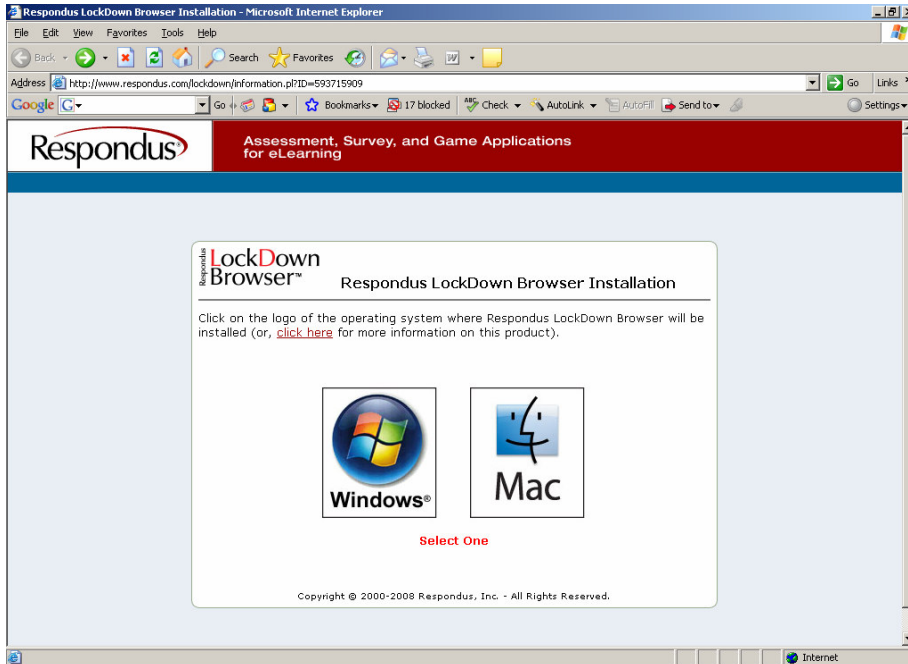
Respondus LockDown Browser Installation - Microsoft Internet Explorer

File Edit View Favorites Tools Help

Back Search Favorites

Address http://www.respondus.com/lockdown/information.pl?ID=593715909 Go Links

Google G Go Bookmarks 17 blocked Check AutoLink AutoFill Send to Settings

Respondus®

Assessment, Survey, and Game Applications for eLearning

Respondus LockDown Browser™

Respondus LockDown Browser Installation

Click on the logo of the operating system where Respondus LockDown Browser will be installed (or, click here for more information on this product).

Windows®

Mac

Select One

Copyright © 2000-2008 Respondus, Inc. - All Rights Reserved.

Internet